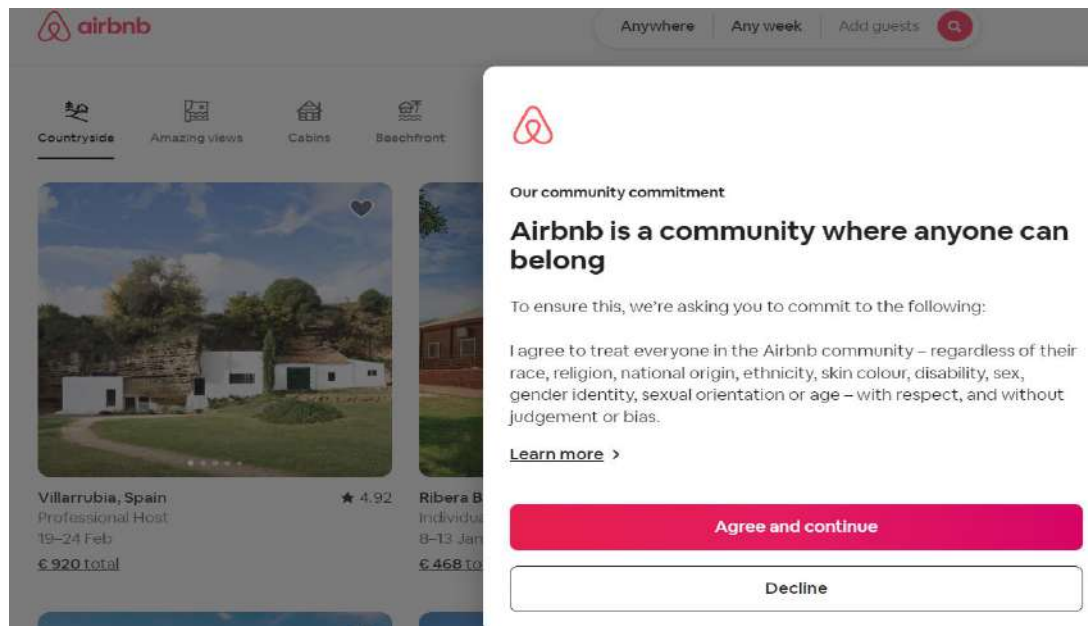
airbnb

Anywhere | Any week | Add guests

Countryside
Amazing views
Cabins
Beachfront

Villarrubia, Spain ★ 4.92
Professional Host
19–24 Feb
€ 920 total

Ribera B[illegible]
Individu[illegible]
8–13 Jan
€ 468 to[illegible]

Our community commitment

Airbnb is a community where anyone can belong

To ensure this, we're asking you to commit to the following:

I agree to treat everyone in the Airbnb community – regardless of their race, religion, national origin, ethnicity, skin colour, disability, sex, gender identity, sexual orientation or age – with respect, and without judgement or bias.

Learn more >

Agree and continue

Decline